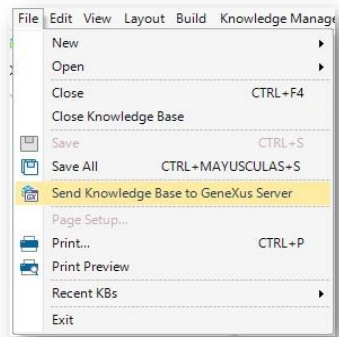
File Edit View Layout Build Knowledge Manage

New
Open
Close CTRL+F4
Close Knowledge Base
Save CTRL+S
Save All CTRL+MAYUSCULAS+S
Send Knowledge Base to GeneXus Server
Page Setup...
Print... CTRL+P
Print Preview
Recent KBs
Exit